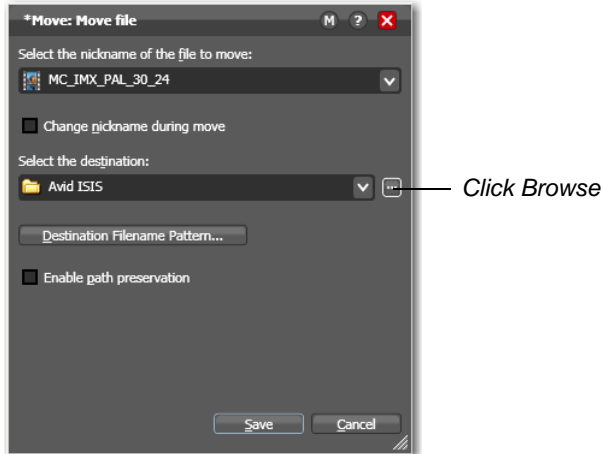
*Move: Move file

M ? X

Select the nickname of the file to move:

MC_IMX_PAL_30_24

Change nickname during move

Select the destination:

Avid ISIS

...

Click Browse

Destination Filename Pattern...

Enable path preservation

Save

Cancel